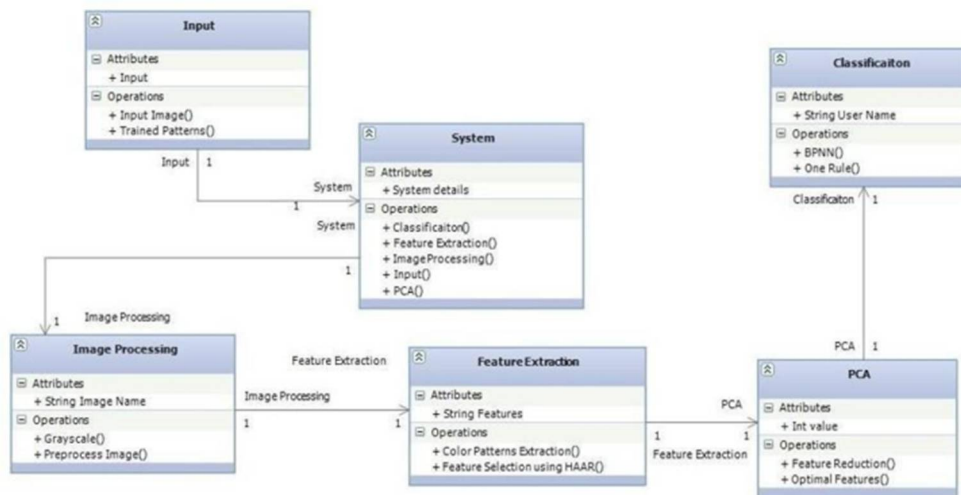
Input
Attributes
+ Input
Operations
+ Input Image()
+ Trained Patterns()

Input 1

System
1

System
Attributes
+ System details
Operations
+ Classificaiton()
+ Feature Extraction()
+ ImageProcessing()
+ Input()
+ PCA()

System
1

Classificaiton
Attributes
+ String User Name
Operations
+ BPNN()
+ One Rule()

Classificaiton 1

1
Image Processing

Image Processing
Attributes
+ String Image Name
Operations
+ Grayscale()
+ Preprocess Image()

Feature Extraction
Image Processing
1
1

Feature Extraction
Attributes
+ String Features
Operations
+ Color Patterns Extraction()
+ Feature Selection using HAAR()

PCA
1
1
Feature Extraction

PCA 1

PCA
Attributes
+ Int value
Operations
+ Feature Reduction()
+ Optimal Features()